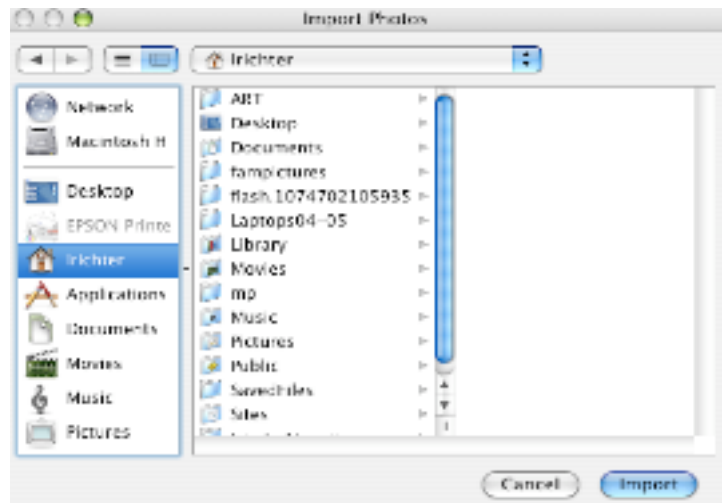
Import Photos

lrichter

Network
Macintosh H
Desktop
EPSON Printe
lrichter
Applications
Documents
Movies
Music
Pictures

ART
Desktop
Documents
fampictures
flash.1074702105935
Laptops04-05
Library
Movies
mp
Music
Pictures
Public
Savedfiles
Sites
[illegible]

Cancel
Import